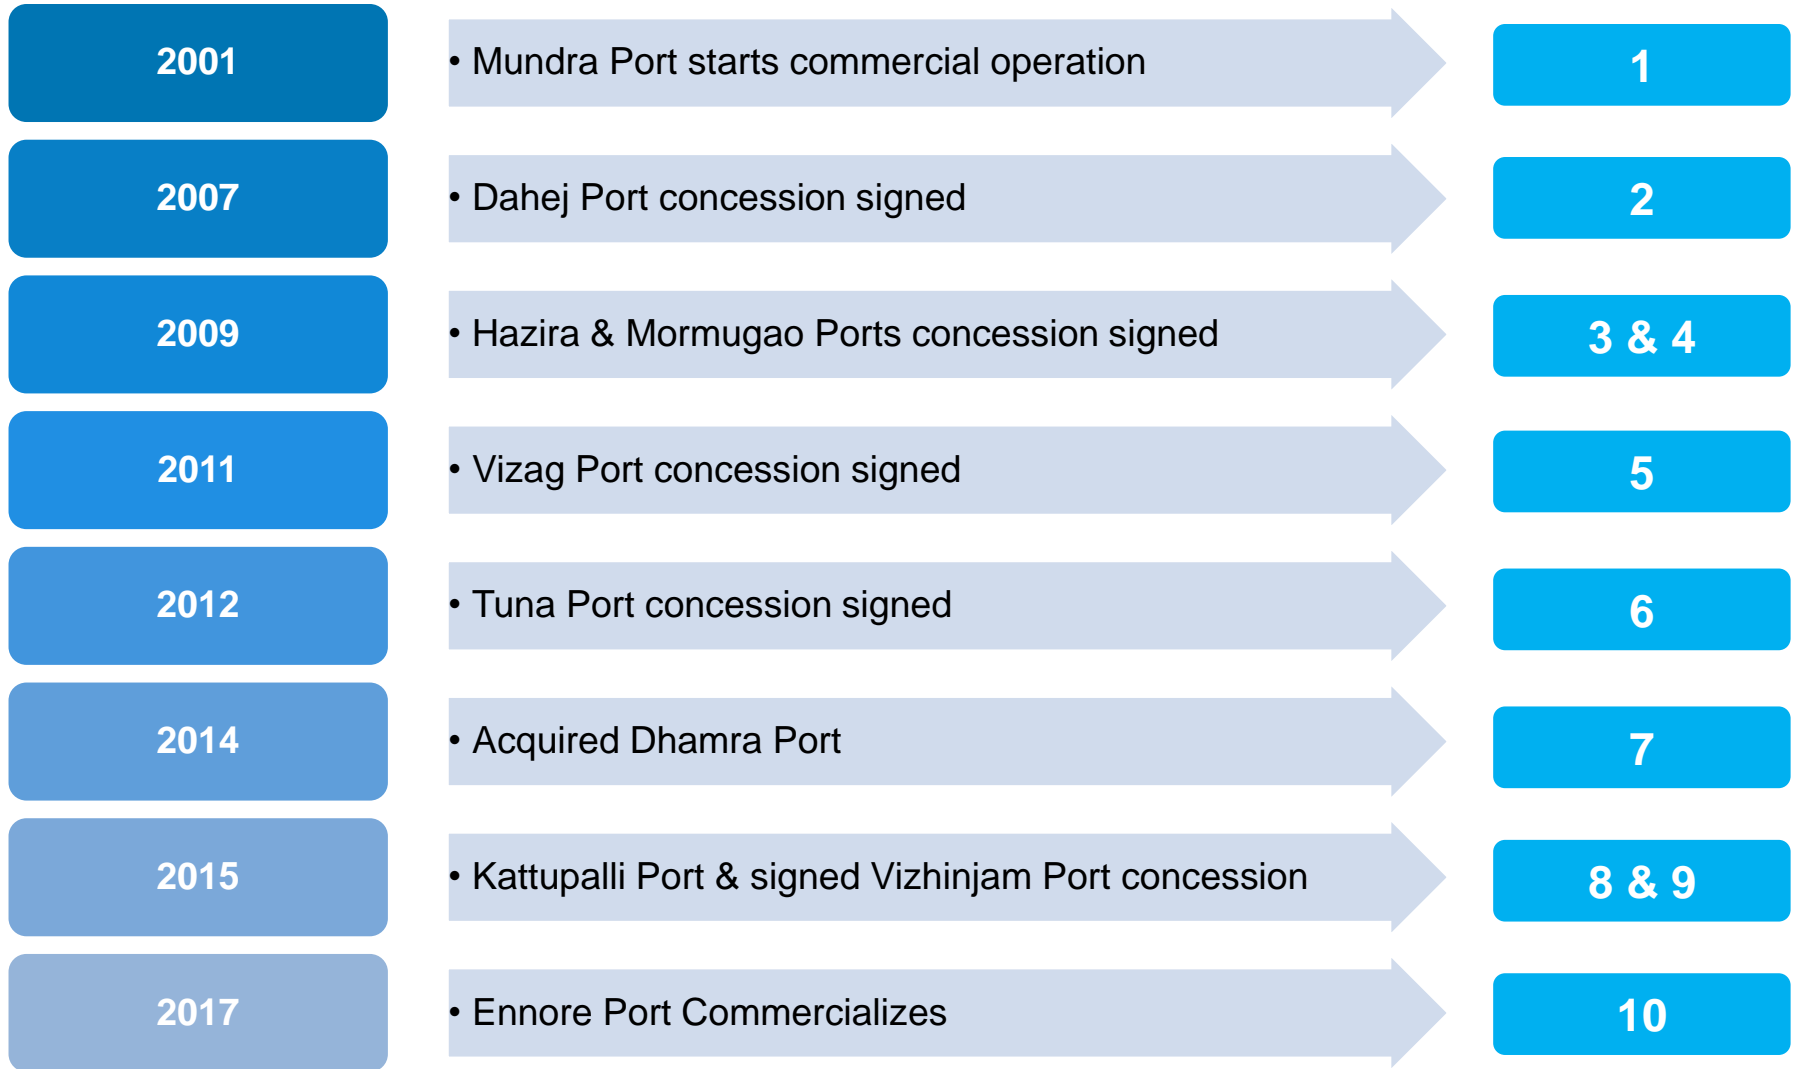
2001

• Mundra Port starts commercial operation

1

2007

• Dahej Port concession signed

2

2009

• Hazira & Mormugao Ports concession signed

3 & 4

2011

• Vizag Port concession signed

5

2012

• Tuna Port concession signed

6

2014

• Acquired Dhamra Port

7

2015

• Kattupalli Port & signed Vizhinjam Port concession

8 & 9

2017

• Ennore Port Commercializes

10